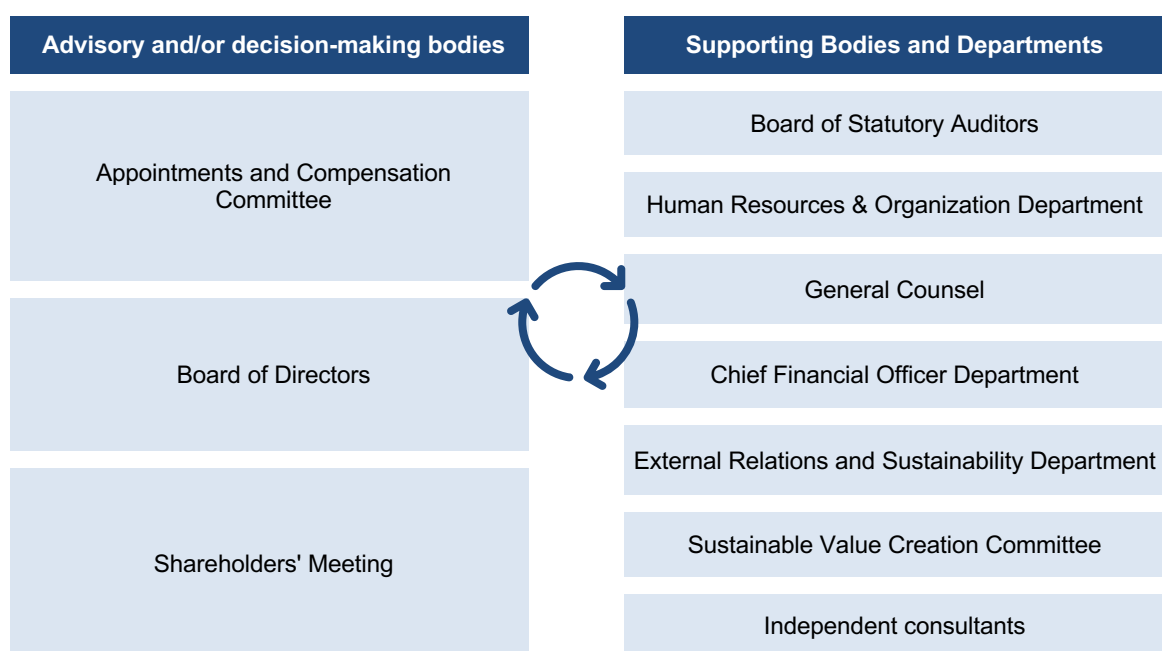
Advisory and/or decision-making bodies

Appointments and Compensation Committee

Board of Directors

Shareholders' Meeting

Supporting Bodies and Departments

Board of Statutory Auditors

Human Resources & Organization Department

General Counsel

Chief Financial Officer Department

External Relations and Sustainability Department

Sustainable Value Creation Committee

Independent consultants